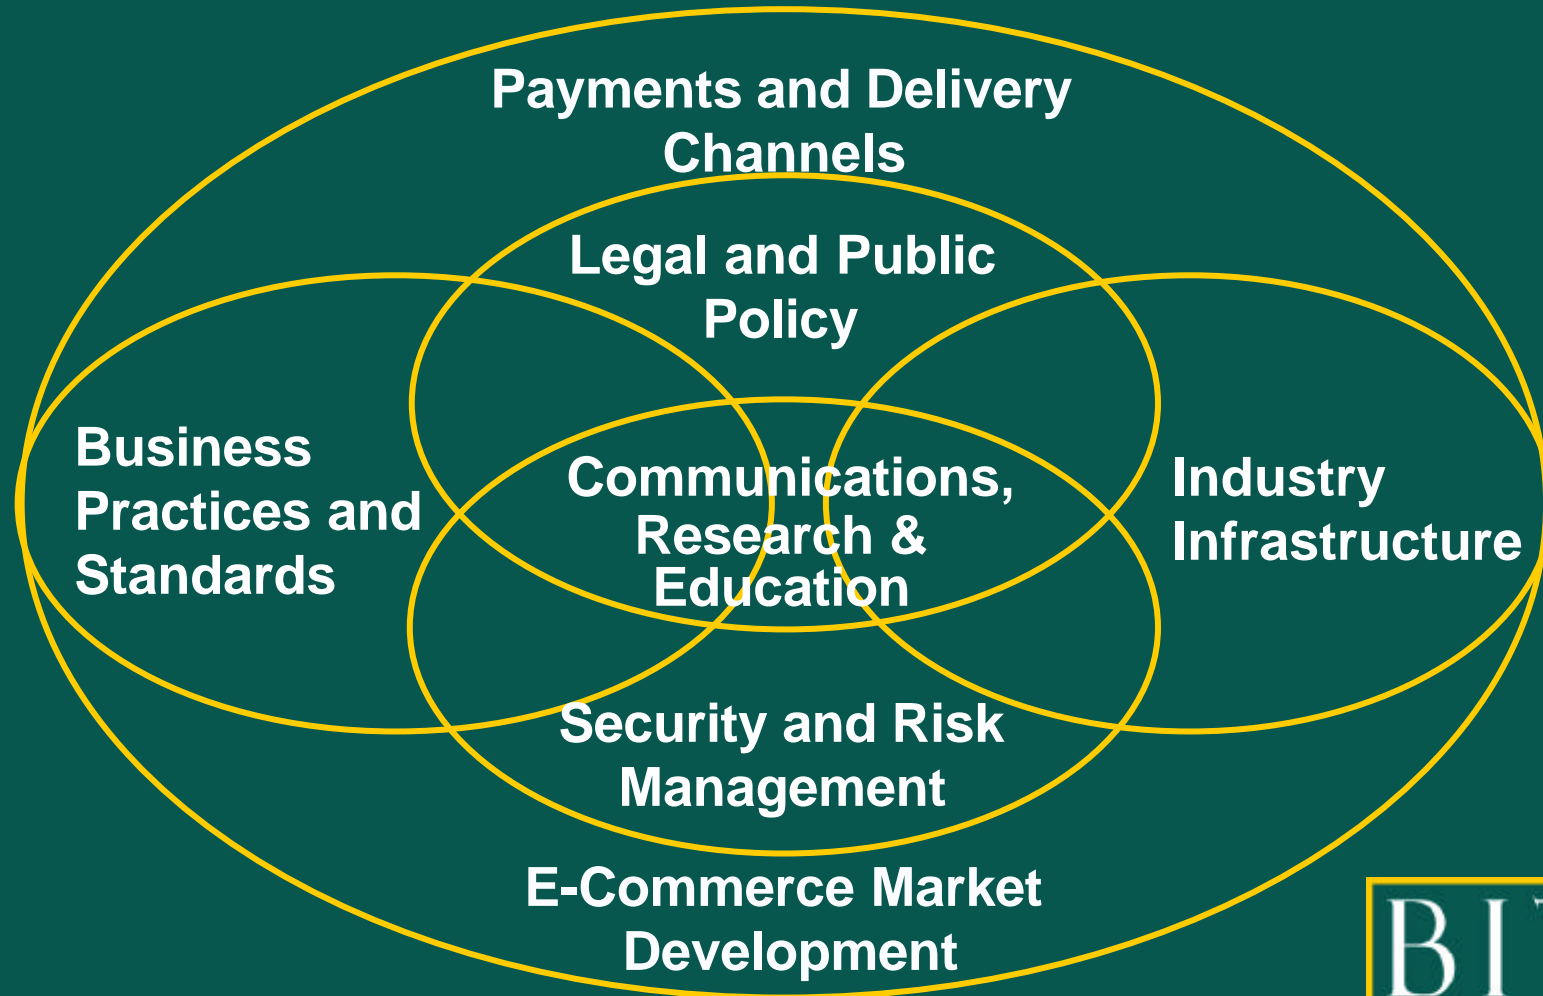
Payments and Delivery Channels

Legal and Public Policy

Business Practices and Standards

Communications, Research & Education

Industry Infrastructure

Security and Risk Management

E-Commerce Market Development

BI